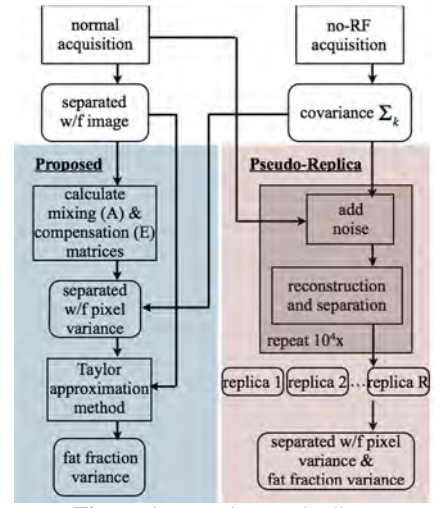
normal acquisition

no-RF acquisition

separated w/f image

covariance $\mathbf{\Sigma}_k$

Proposed

Pseudo-Replica

calculate mixing (A) & compensation (E) matrices

add noise

separated w/f pixel variance

reconstruction and separation

repeat $10^4$x

Taylor approximation method

replica 1

replica 2

...

replica R

fat fraction variance

separated w/f pixel variance & fat fraction variance

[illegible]